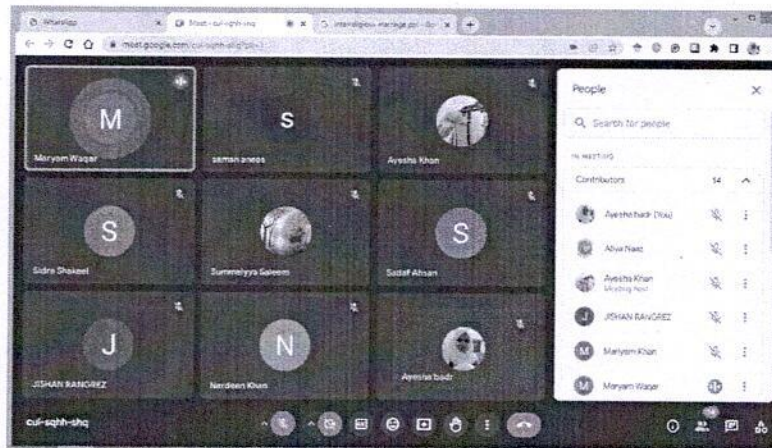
WhatsApp
Meet - cui-sqhh-shq
interreligious marriage.ppt
meet.google.com/cui-sqhh-shq

M
Maryam Waqar
S
saman anees
Ayesha Khan
S
Sidra Shakeel
Summaiyya Saleem
S
Sadaf Ahsan
J
JISHAN RANGREZ
N
Nardeen Khan
Ayesha badr

People
Search for people
IN MEETING
Contributors 14
Ayesha badr (You)
Aliya Naaz
Ayesha Khan
Meeting host
JISHAN RANGREZ
Maryam Khan
Maryam Waqar

cui-sqhh-shq
14